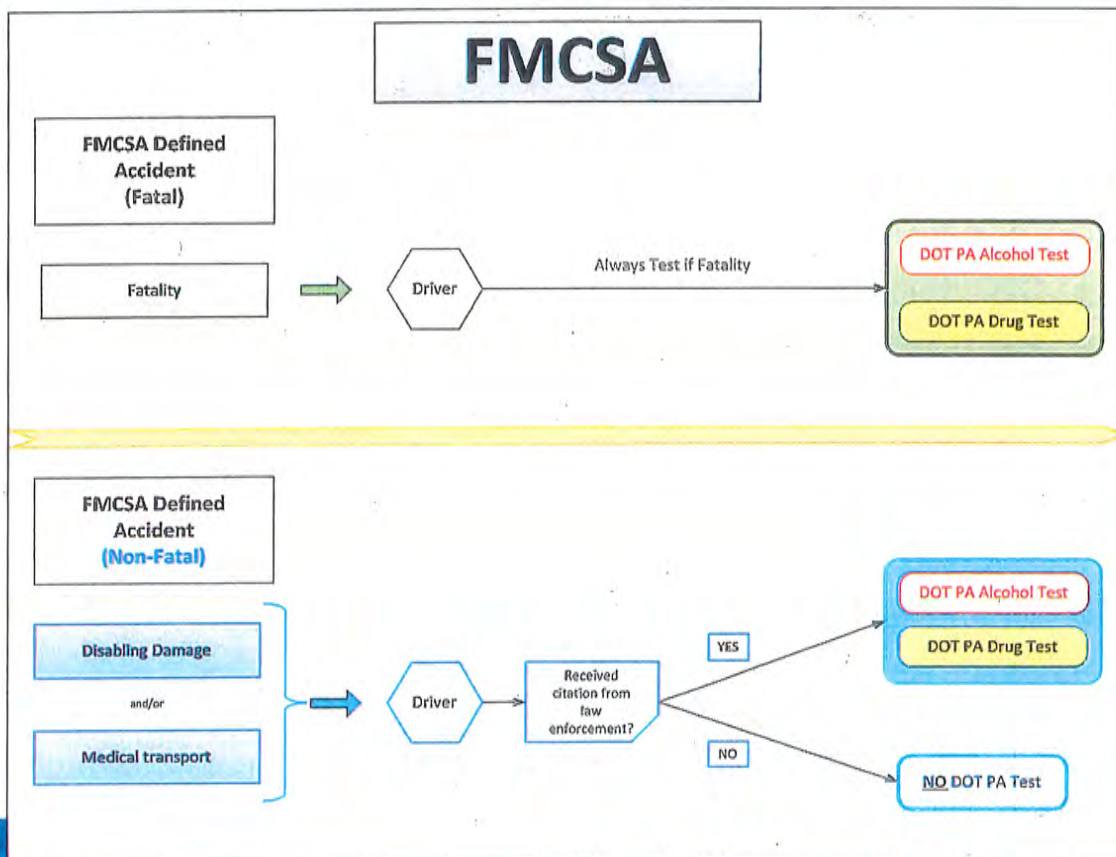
FMCSA

FMCSA Defined Accident (Fatal)

Fatality

Driver

Always Test if Fatality

DOT PA Alcohol Test

DOT PA Drug Test

FMCSA Defined Accident (Non-Fatal)

Disabling Damage

and/or

Medical transport

Driver

Received citation from law enforcement?

YES

NO

DOT PA Alcohol Test

DOT PA Drug Test

NO DOT PA Test